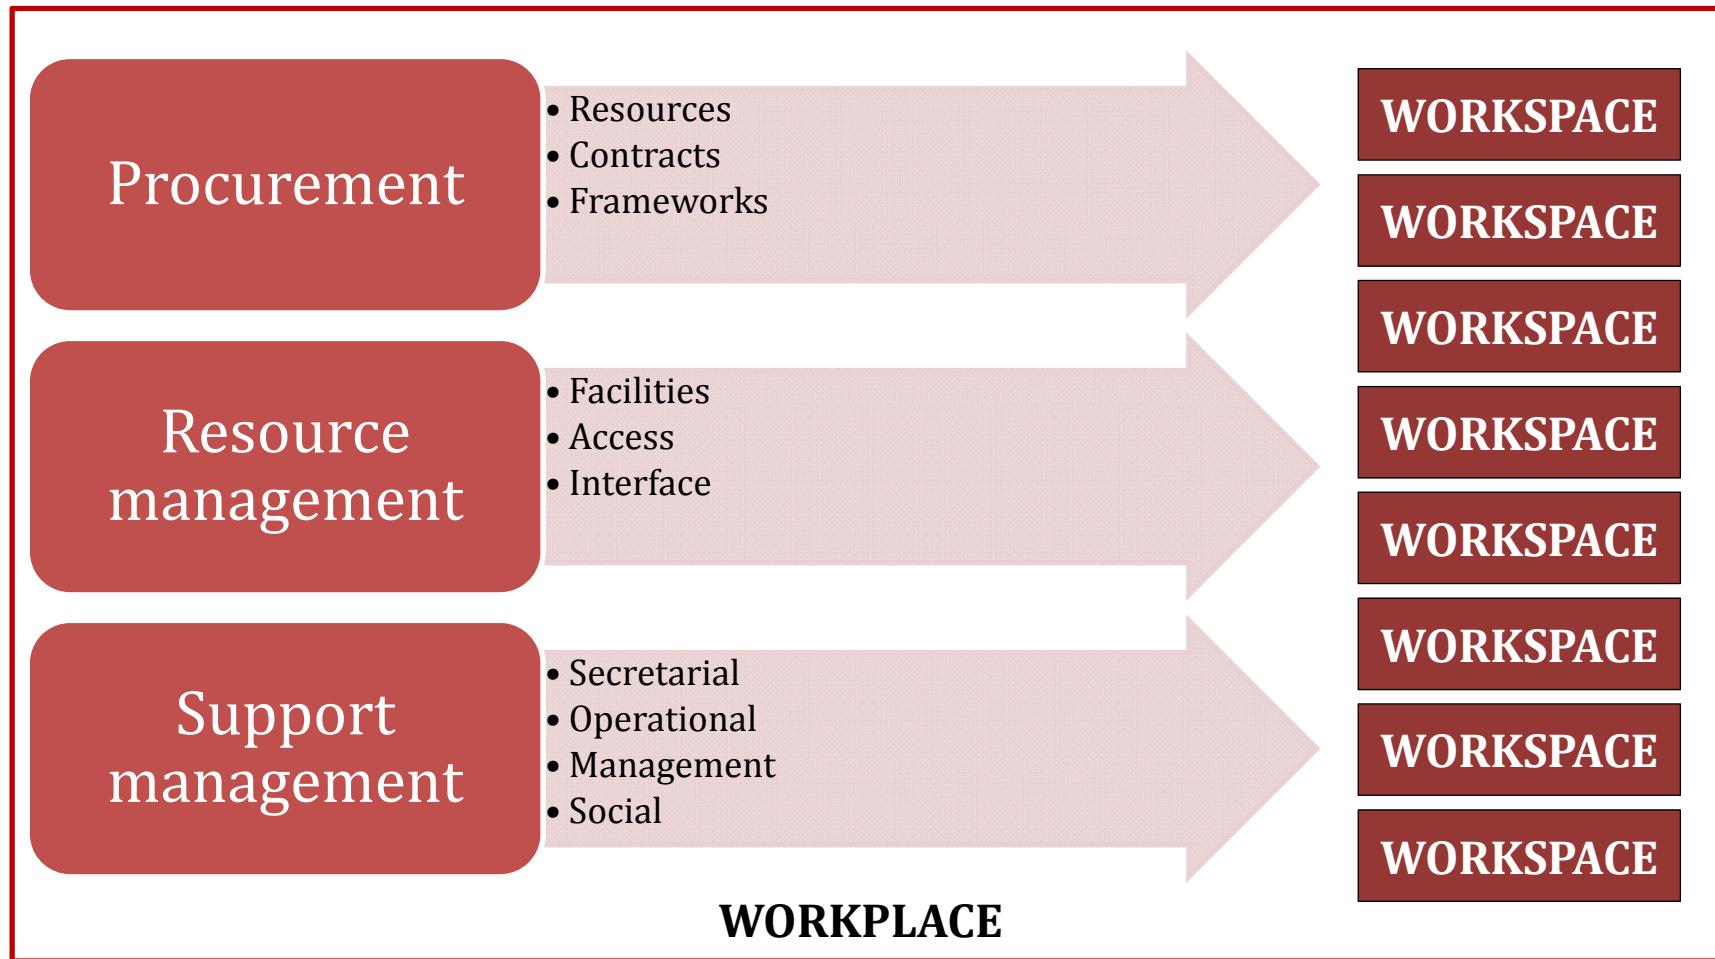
Procurement

• Resources
• Contracts
• Frameworks

Resource management

• Facilities
• Access
• Interface

Support management

• Secretarial
• Operational
• Management
• Social

WORKSPACE

WORKSPACE

WORKSPACE

WORKSPACE

WORKSPACE

WORKSPACE

WORKSPACE

WORKSPACE

WORKPLACE